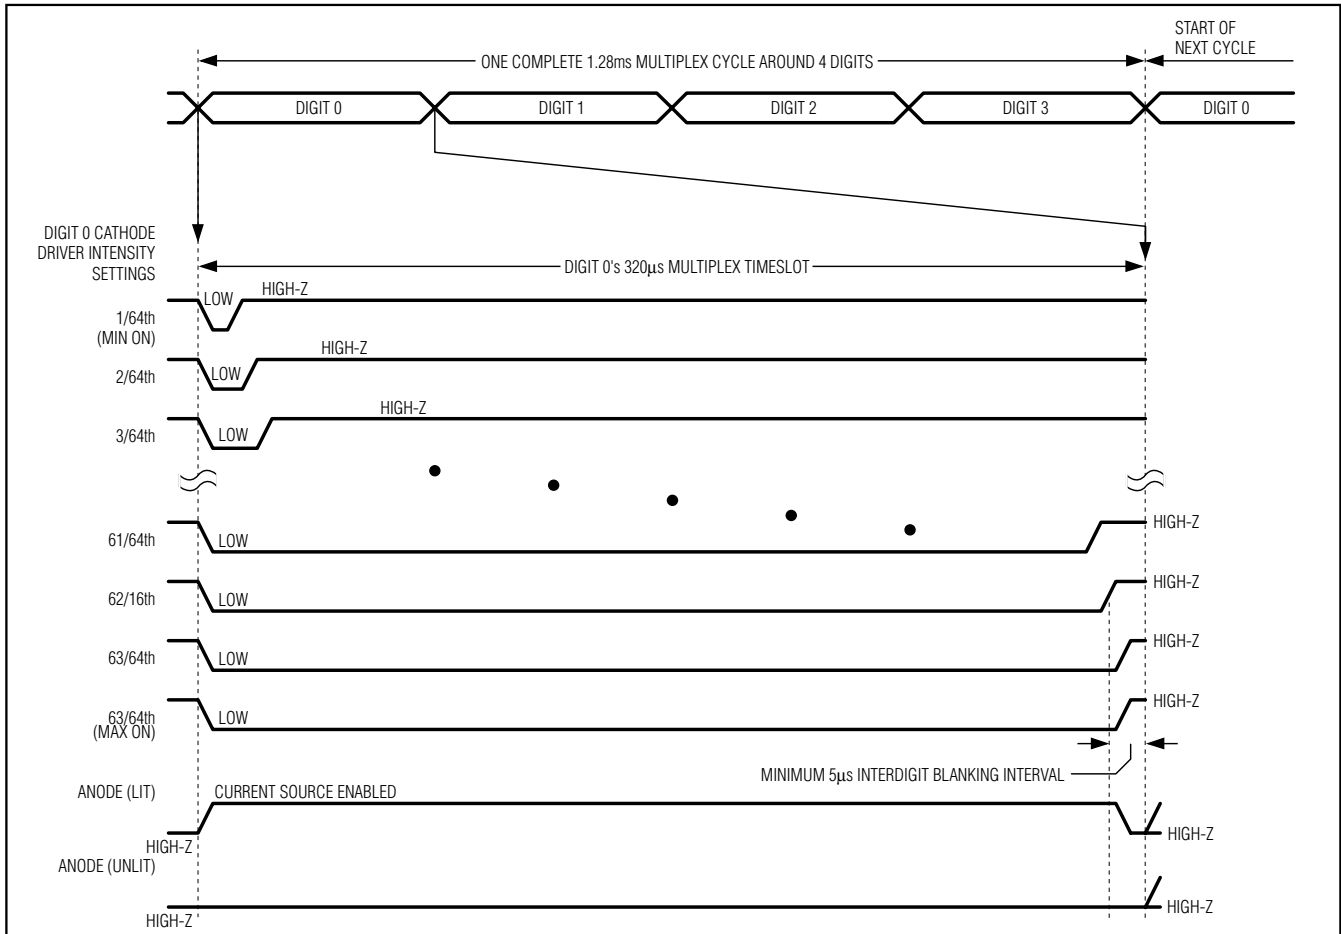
START OF NEXT CYCLE

ONE COMPLETE 1.28ms MULTIPLEX CYCLE AROUND 4 DIGITS

DIGIT 0

DIGIT 1

DIGIT 2

DIGIT 3

DIGIT 0

DIGIT 0 CATHODE DRIVER INTENSITY SETTINGS

DIGIT 0's 320μs MULTIPLEX TIMESLOT

LOW

HIGH-Z

1/64th (MIN ON)

LOW

HIGH-Z

2/64th

LOW

HIGH-Z

3/64th

61/64th

LOW

HIGH-Z

62/16th

LOW

HIGH-Z

63/64th

LOW

HIGH-Z

63/64th (MAX ON)

LOW

HIGH-Z

MINIMUM 5μs INTERDIGIT BLANKING INTERVAL

ANODE (LIT)

CURRENT SOURCE ENABLED

HIGH-Z

HIGH-Z

ANODE (UNLIT)

HIGH-Z

HIGH-Z